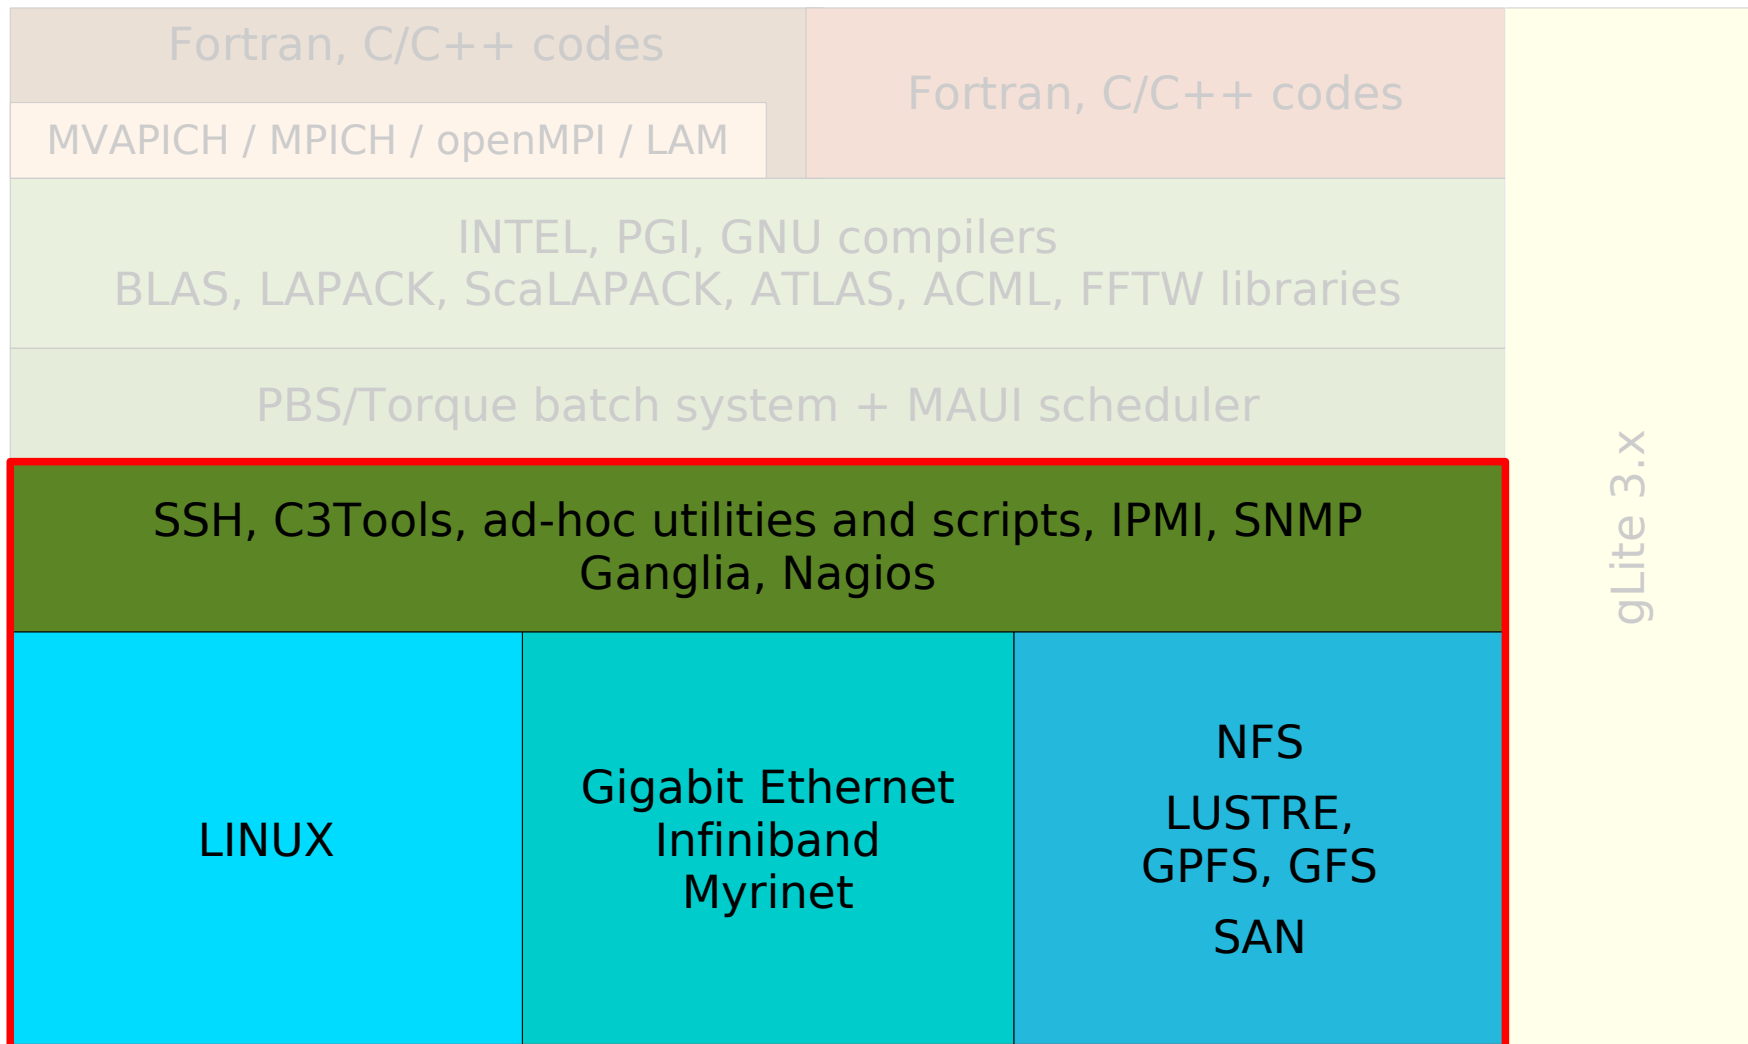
Fortran, C/C++ codes

MVAPICH / MPICH / openMPI / LAM

Fortran, C/C++ codes

INTEL, PGI, GNU compilers
BLAS, LAPACK, ScaLAPACK, ATLAS, ACML, FFTW libraries

PBS/Torque batch system + MAUI scheduler

SSH, C3Tools, ad-hoc utilities and scripts, IPMI, SNMP
Ganglia, Nagios

LINUX

Gigabit Ethernet
Infiniband
Myrinet

NFS

LUSTRE,
GPFS, GFS

SAN

gLite 3.x